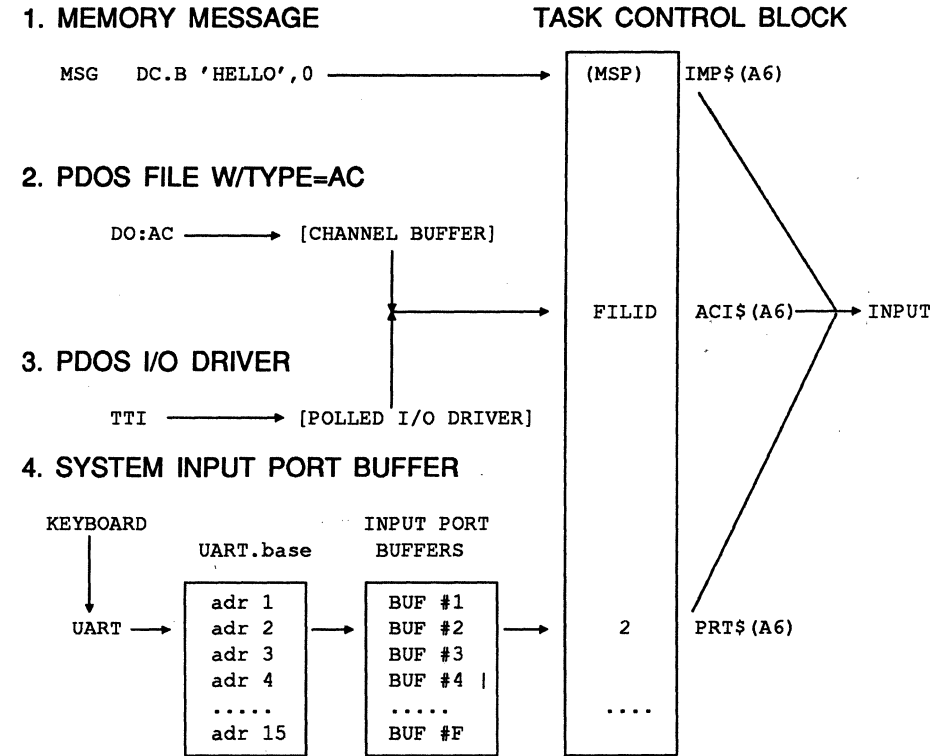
1. MEMORY MESSAGE

TASK CONTROL BLOCK

MSG DC.B 'HELLO',0

(MSP)

IMP$(A6)

2. PDOS FILE W/TYPE=AC

DO:AC

[CHANNEL BUFFER]

FILID

ACI$(A6)

INPUT

3. PDOS I/O DRIVER

TTI

[POLLED I/O DRIVER]

4. SYSTEM INPUT PORT BUFFER

KEYBOARD

UART.base

INPUT PORT BUFFERS

UART

| adr 1 |
|---|
| adr 2 |
| adr 3 |
| adr 4 |
| ..... |
| adr 15 |

| BUF #1 |
|---|
| BUF #2 |
| BUF #3 |
| BUF #4 |
| ..... |
| BUF #F |

2

PRT$(A6)

....